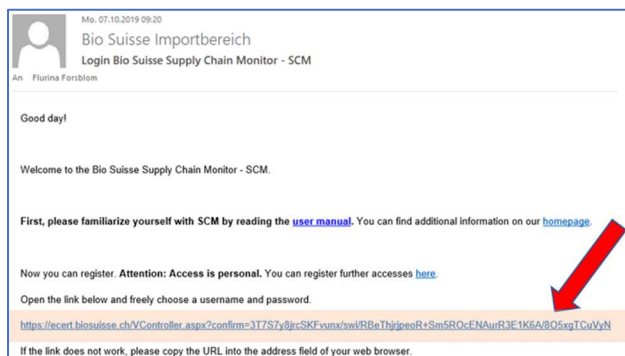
Mo. 07.10.2019 09:20

Bio Suisse Importbereich

Login Bio Suisse Supply Chain Monitor - SCM

An Flurina Forsblom

Good day!

Welcome to the Bio Suisse Supply Chain Monitor - SCM.

First, please familiarize yourself with SCM by reading the user manual. You can find additional information on our homepage.

Now you can register. Attention: Access is personal. You can register further accesses here.

Open the link below and freely choose a username and password.

https://ecert.biosuisse.ch/VController.aspx?confirm=3T7S7y8jrcSKFvunx/swi/RBeThjrjpeoR+Sm5ROcENAurR3E1K6A/8O5xgTCuVyN

If the link does not work, please copy the URL into the address field of your web browser.